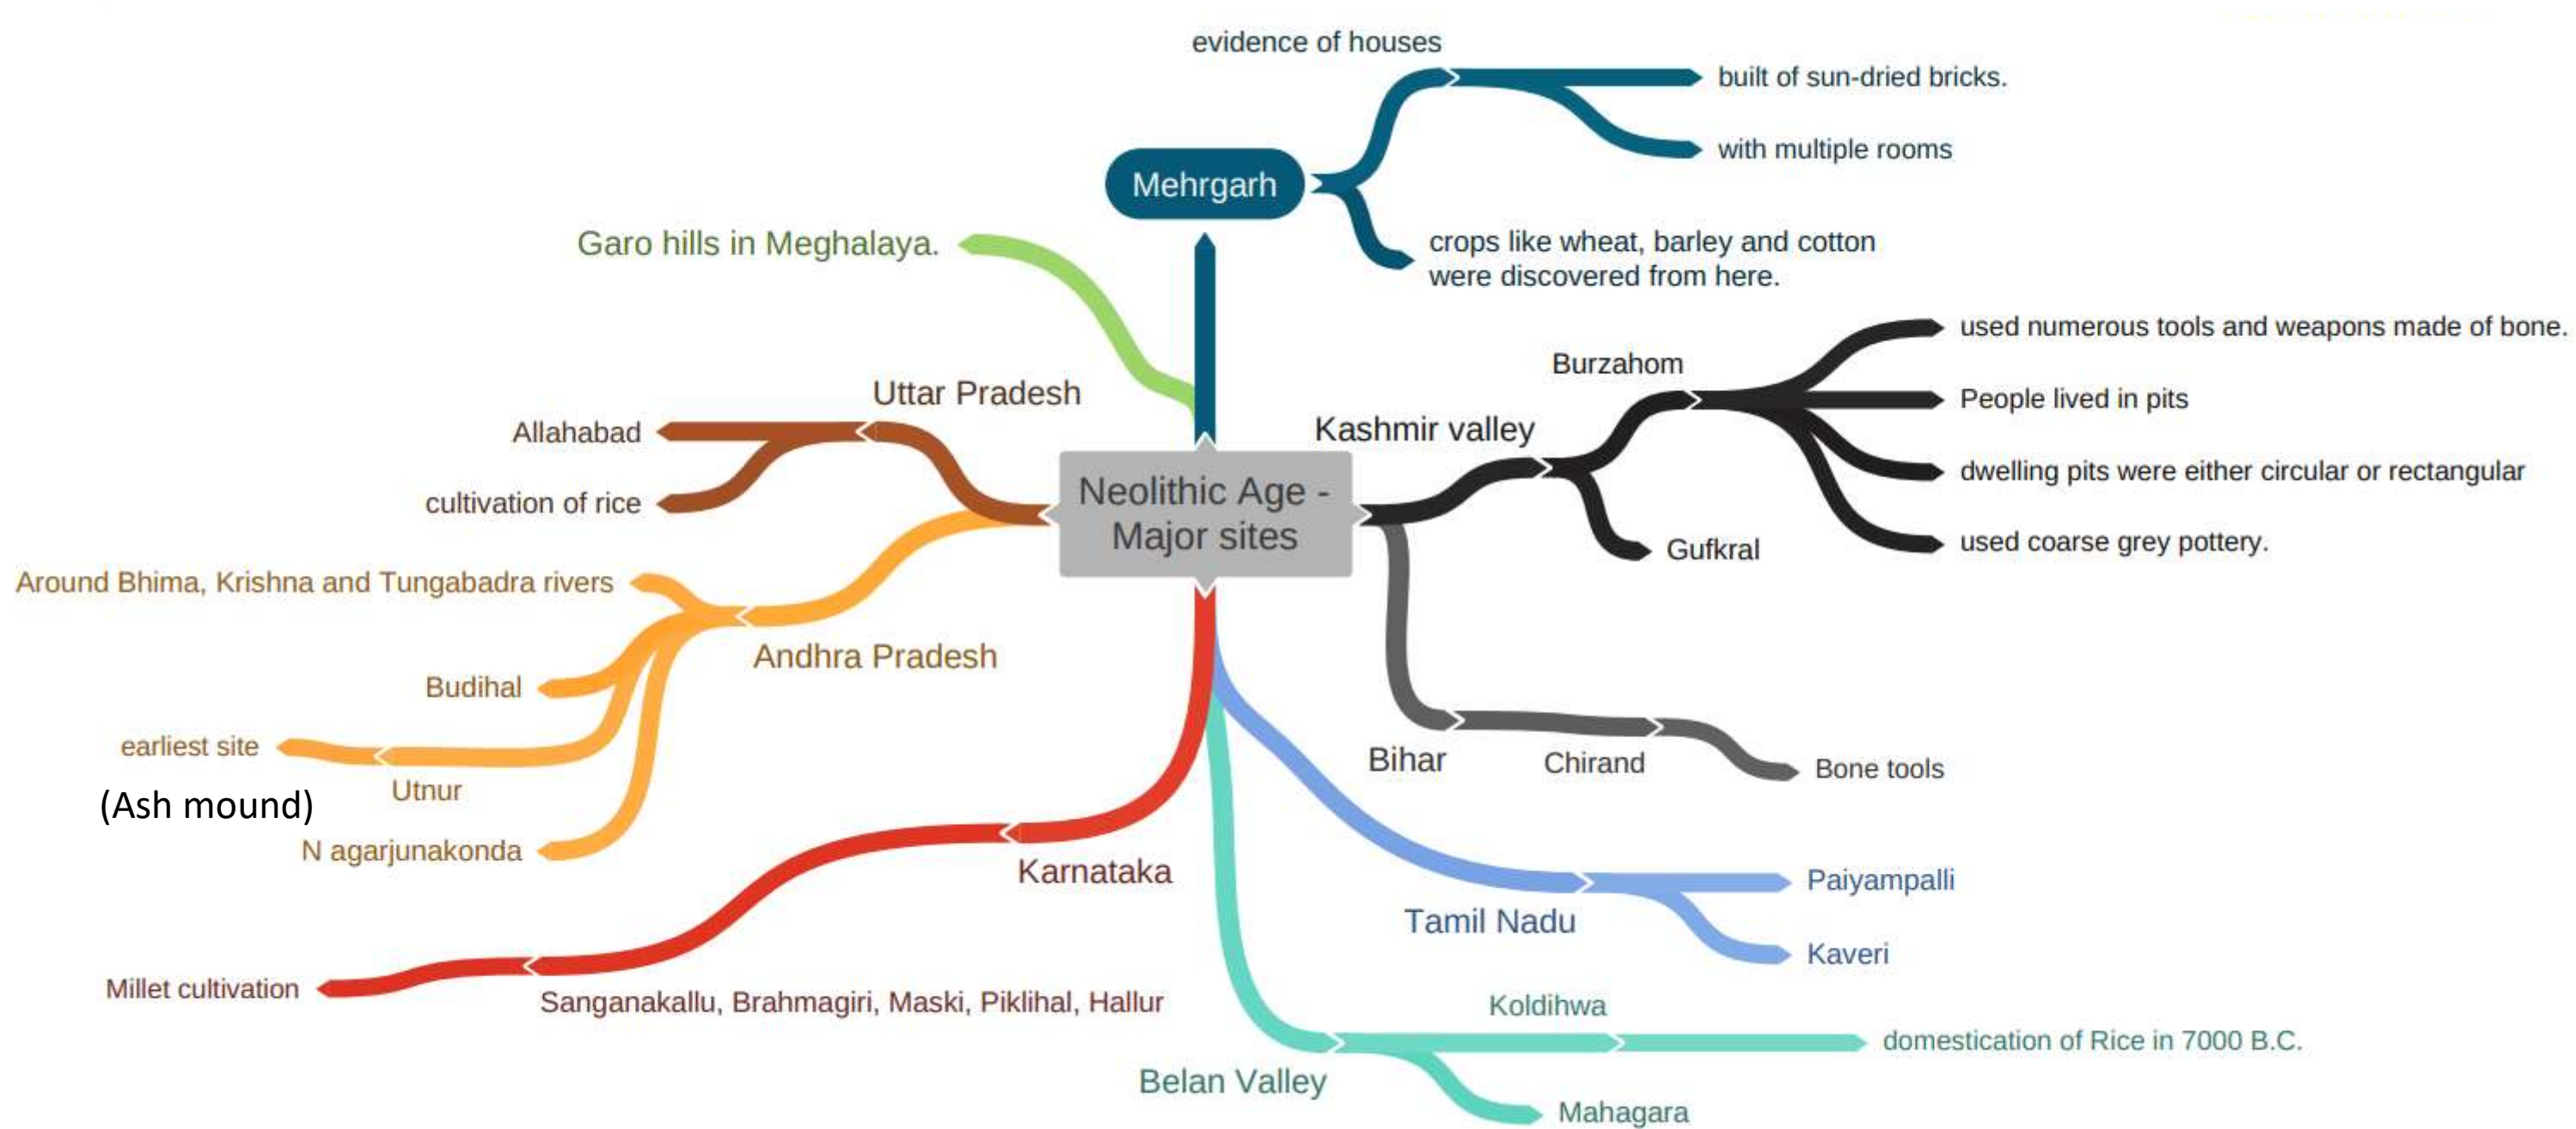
Neolithic Age - Major sites

Mehrgarh
evidence of houses
built of sun-dried bricks.
with multiple rooms
crops like wheat, barley and cotton were discovered from here.

Garo hills in Meghalaya.

Kashmir valley
Burzahom
used numerous tools and weapons made of bone.
People lived in pits
dwelling pits were either circular or rectangular
used coarse grey pottery.
Gufkral

Bihar
Chirand
Bone tools

Uttar Pradesh
Allahabad
cultivation of rice

Andhra Pradesh
Around Bhima, Krishna and Tungabadra rivers
Budihal
earliest site
Utnur
(Ash mound)
N agarjunakonda

Karnataka
Millet cultivation
Sanganakallu, Brahmagiri, Maski, Piklihal, Hallur

Tamil Nadu
Paiyampalli
Kaveri

Belan Valley
Koldihwa
domestication of Rice in 7000 B.C.
Mahagara